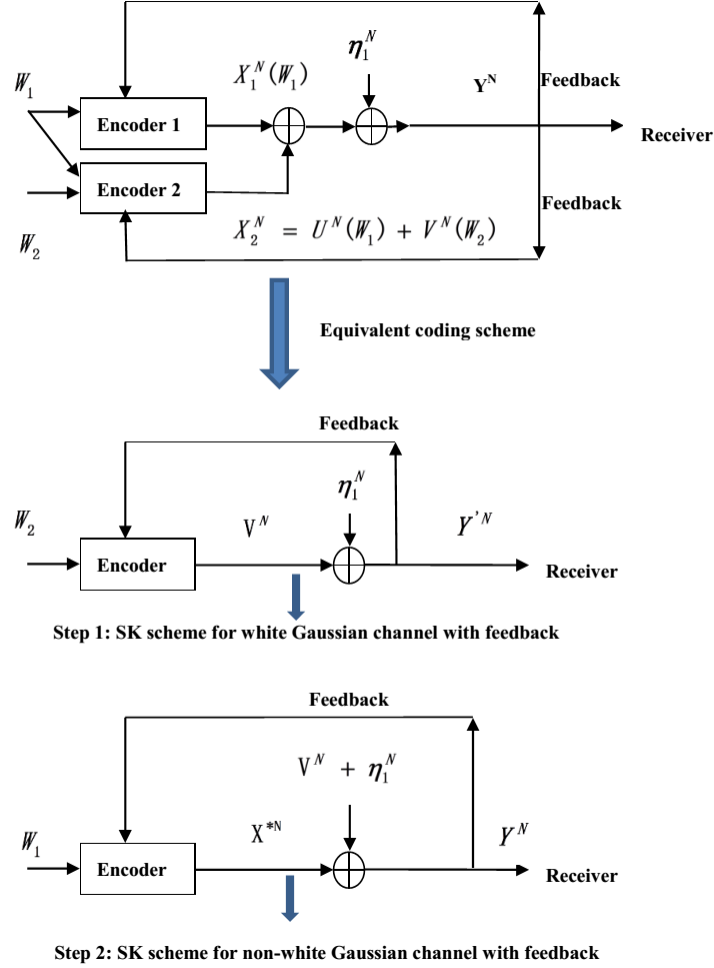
$W_1$

Encoder 1

$X_1^N(W_1)$

$\eta_1^N$

$\mathbf{Y^N}$

Feedback

Receiver

Encoder 2

Feedback

$W_2$

$X_2^N = U^N(W_1) + V^N(W_2)$

Equivalent coding scheme

Feedback

$W_2$

Encoder

$V^N$

$\eta_1^N$

$Y'^N$

Receiver

Step 1: SK scheme for white Gaussian channel with feedback

Feedback

$V^N + \eta_1^N$

$W_1$

Encoder

$X^{*N}$

$Y^N$

Receiver

Step 2: SK scheme for non-white Gaussian channel with feedback